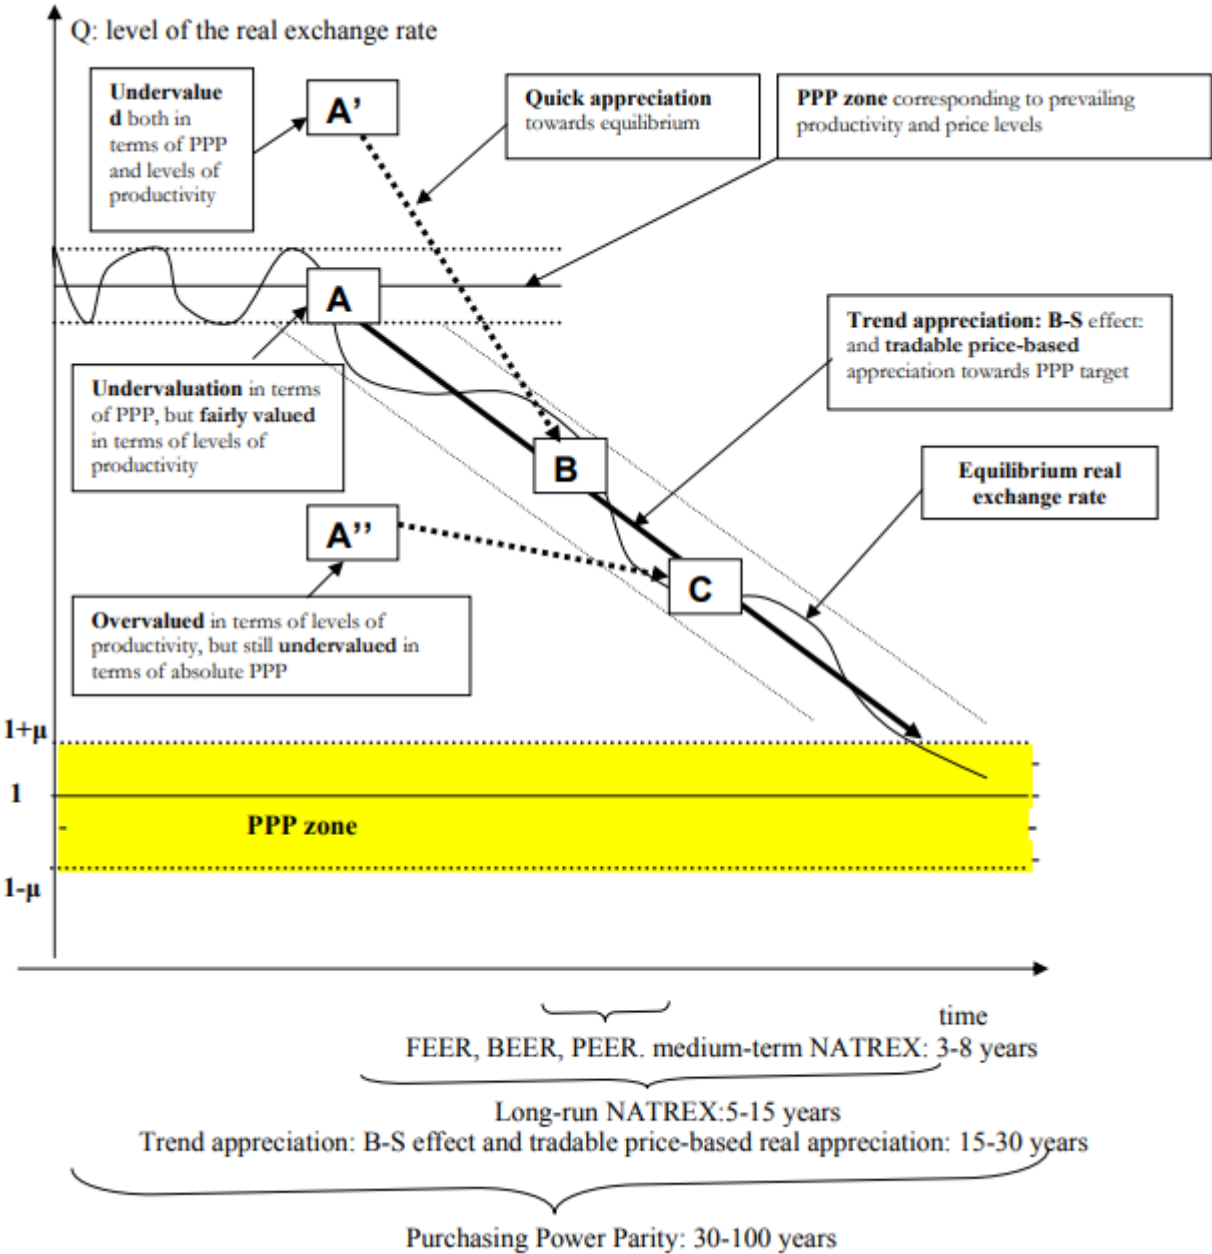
Q: level of the real exchange rate

Undervalued both in terms of PPP and levels of productivity

A'

Quick appreciation towards equilibrium

PPP zone corresponding to prevailing productivity and price levels

A

Trend appreciation: B-S effect: and tradable price-based appreciation towards PPP target

Undervaluation in terms of PPP, but fairly valued in terms of levels of productivity

B

Equilibrium real exchange rate

A''

C

Overvalued in terms of levels of productivity, but still undervalued in terms of absolute PPP

1+µ

1

PPP zone

1-µ

time

FEER, BEER, PEER. medium-term NATREX: 3-8 years

Long-run NATREX:5-15 years

Trend appreciation: B-S effect and tradable price-based real appreciation: 15-30 years

Purchasing Power Parity: 30-100 years